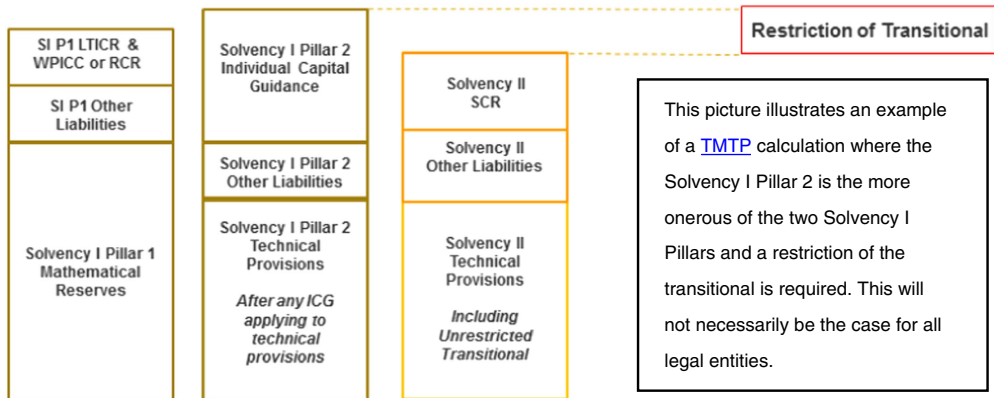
SI P1 LTICR & WPICC or RCR

SI P1 Other Liabilities

Solvency I Pillar 1 Mathematical Reserves

Solvency I Pillar 2 Individual Capital Guidance

Solvency I Pillar 2 Other Liabilities

Solvency I Pillar 2 Technical Provisions

After any ICG applying to technical provisions

Solvency II SCR

Solvency II Other Liabilities

Solvency II Technical Provisions

Including Unrestricted Transitional

Restriction of Transitional

This picture illustrates an example of a TMTP calculation where the Solvency I Pillar 2 is the more onerous of the two Solvency I Pillars and a restriction of the transitional is required. This will not necessarily be the case for all legal entities.